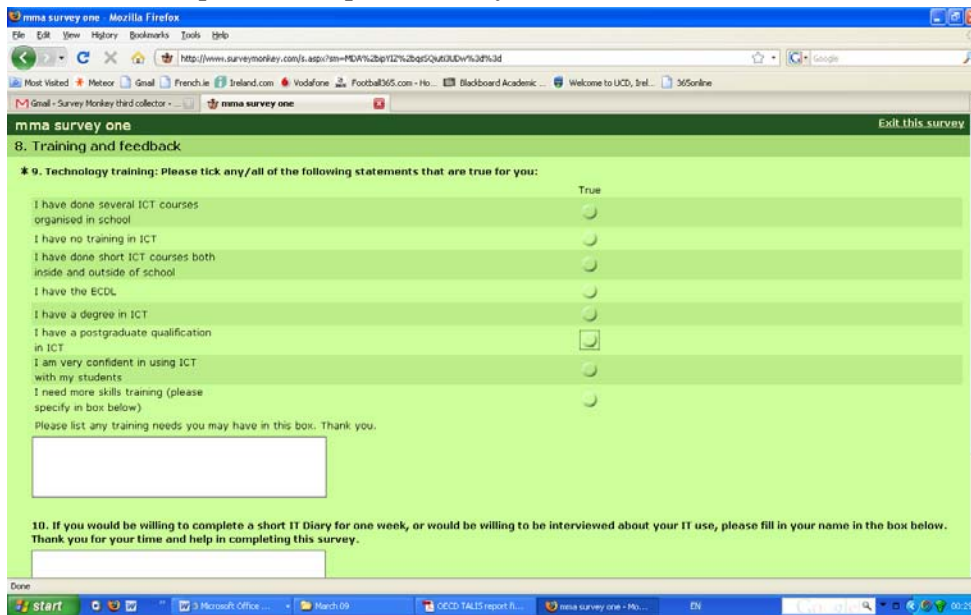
mma survey one - Mozilla Firefox

File Edit View History Bookmarks Tools Help

http://www.surveymonkey.com/s.aspx?sm=MDA%2bpYlZ%2bqzSQiuti3UDw%3d%3d

Google

Most Visited Meteor Gmail French.ie Ireland.com Vodafone Football365.com - Ho... Blackboard Academic ... Welcome to UCD, Irel... 365online

Gmail - Survey Monkey third collector - ... mma survey one

mma survey one

Exit this survey

8. Training and feedback

* 9. Technology training: Please tick any/all of the following statements that are true for you:

| | True |
|---|---|
| I have done several ICT courses organised in school | |
| I have no training in ICT | |
| I have done short ICT courses both inside and outside of school | |
| I have the ECDL | |
| I have a degree in ICT | |
| I have a postgraduate qualification in ICT | |
| I am very confident in using ICT with my students | |
| I need more skills training (please specify in box below) | |

Please list any training needs you may have in this box. Thank you.

10. If you would be willing to complete a short IT Diary for one week, or would be willing to be interviewed about your IT use, please fill in your name in the box below. Thank you for your time and help in completing this survey.

Done

start 3 Microsoft Office ... March 09 OECD TALIS report fi... mma survey one - Mo... EN Google 00:2